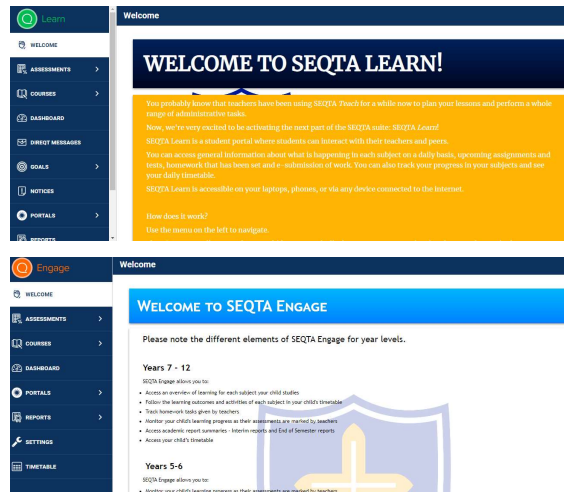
Learn

Welcome

WELCOME

ASSESSMENTS

COURSES

DASHBOARD

DIREQT MESSAGES

GOALS

NOTICES

PORTALS

REPORTS

WELCOME TO SEQTA LEARN!

You probably know that teachers have been using SEQTA *Teach* for a while now to plan your lessons and perform a whole range of administrative tasks.

Now, we're very excited to be activating the next part of the SEQTA suite: SEQTA *Learn*!

SEQTA Learn is a student portal where students can interact with their teachers and peers.

You can access general information about what is happening in each subject on a daily basis, upcoming assignments and tests, homework that has been set and e-submission of work. You can also track your progress in your subjects and see your daily timetable.

SEQTA Learn is accessible on your laptops, phones, or via any device connected to the internet.

How does it work?

Use the menu on the left to navigate.

Engage

Welcome

WELCOME

ASSESSMENTS

COURSES

DASHBOARD

PORTALS

REPORTS

SETTINGS

TIMETABLE

WELCOME TO SEQTA ENGAGE

Please note the different elements of SEQTA Engage for year levels.

Years 7 - 12

SEQTA Engage allows you to:

- Access an overview of learning for each subject your child studies
- Follow the learning outcomes and activities of each subject in your child's timetable
- Track homework tasks given by teachers
- Monitor your child's learning progress as their assessments are marked by teachers
- Access academic report summaries - Interim reports and End of Semester reports
- Access your child's timetable

Years 5-6

SEQTA Engage allows you to:

- Monitor your child's learning progress as their assessments are marked by teachers